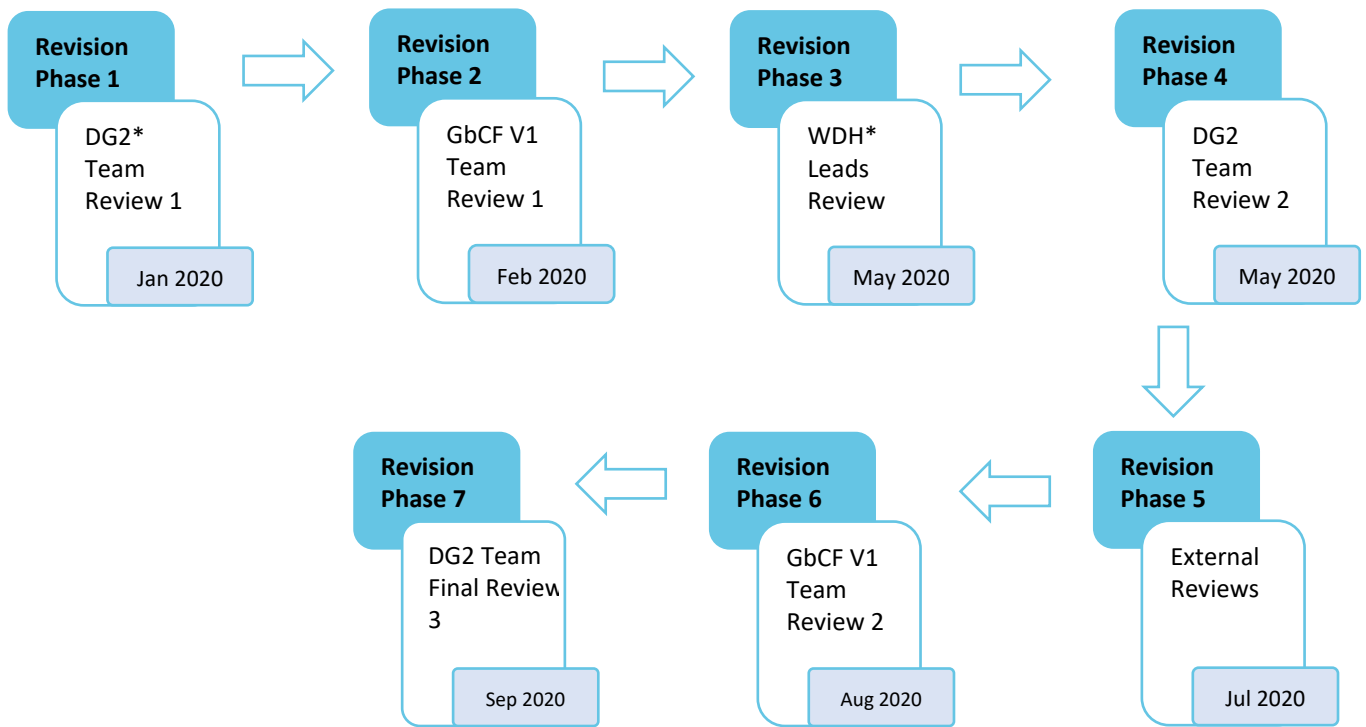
Revision Phase 1

DG2* Team Review 1

Jan 2020

Revision Phase 2

GbCF V1 Team Review 1

Feb 2020

Revision Phase 3

WDH* Leads Review

May 2020

Revision Phase 4

DG2 Team Review 2

May 2020

Revision Phase 5

External Reviews

Jul 2020

Revision Phase 6

GbCF V1 Team Review 2

Aug 2020

Revision Phase 7

DG2 Team Final Review 3

Sep 2020